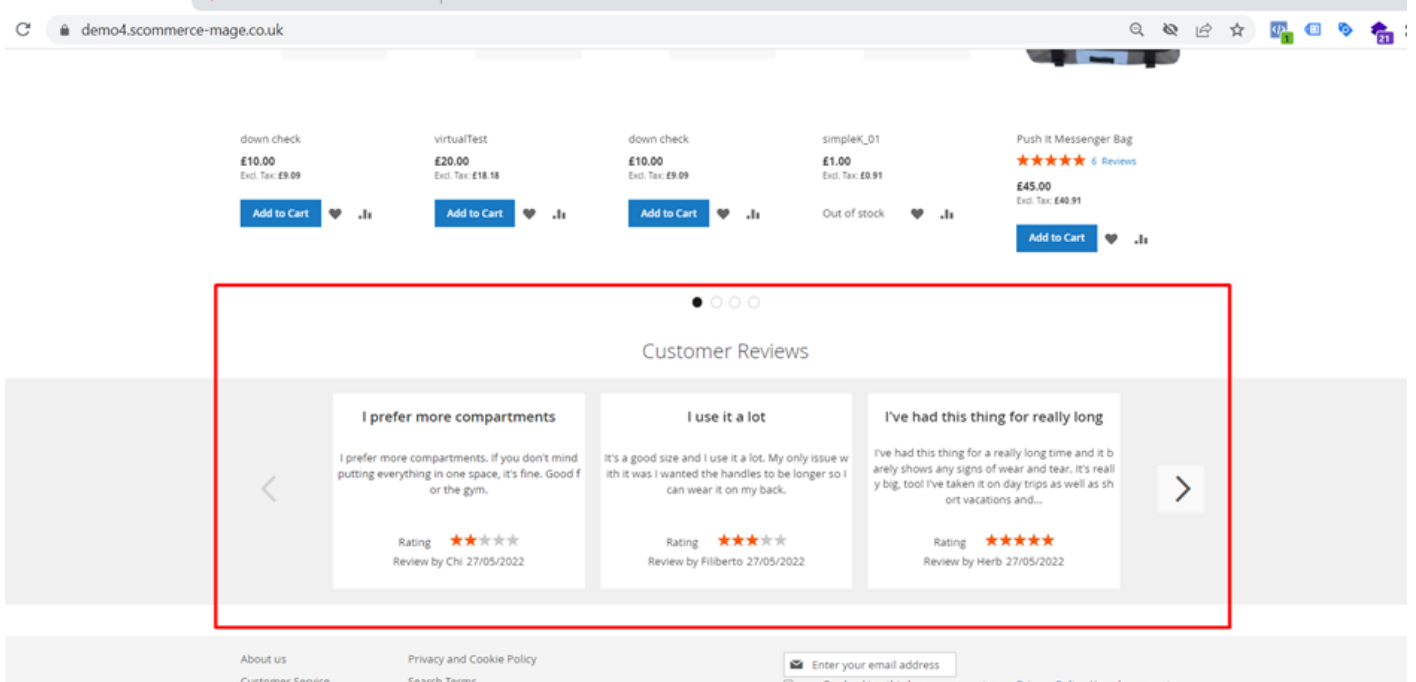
demo4.scommerce-mage.co.uk

down check
£10.00
Excl. Tax: £9.09
Add to Cart

virtualTest
£20.00
Excl. Tax: £18.18
Add to Cart

down check
£10.00
Excl. Tax: £9.09
Add to Cart

simpleK_01
£1.00
Excl. Tax: £0.91
Out of stock

Push It Messenger Bag
6 Reviews
£45.00
Excl. Tax: £40.91
Add to Cart

Customer Reviews

I prefer more compartments
I prefer more compartments. If you don't mind putting everything in one space, it's fine. Good for the gym.
Rating
Review by Chi 27/05/2022

I use it a lot
It's a good size and I use it a lot. My only issue with it was I wanted the handles to be longer so I can wear it on my back.
Rating
Review by Filiberto 27/05/2022

I've had this thing for really long
I've had this thing for a really long time and it barely shows any signs of wear and tear. It's really big, too! I've taken it on day trips as well as short vacations and...
Rating
Review by Herb 27/05/2022

About us
Customer Service
Privacy and Cookie Policy
Search Terms
Enter your email address